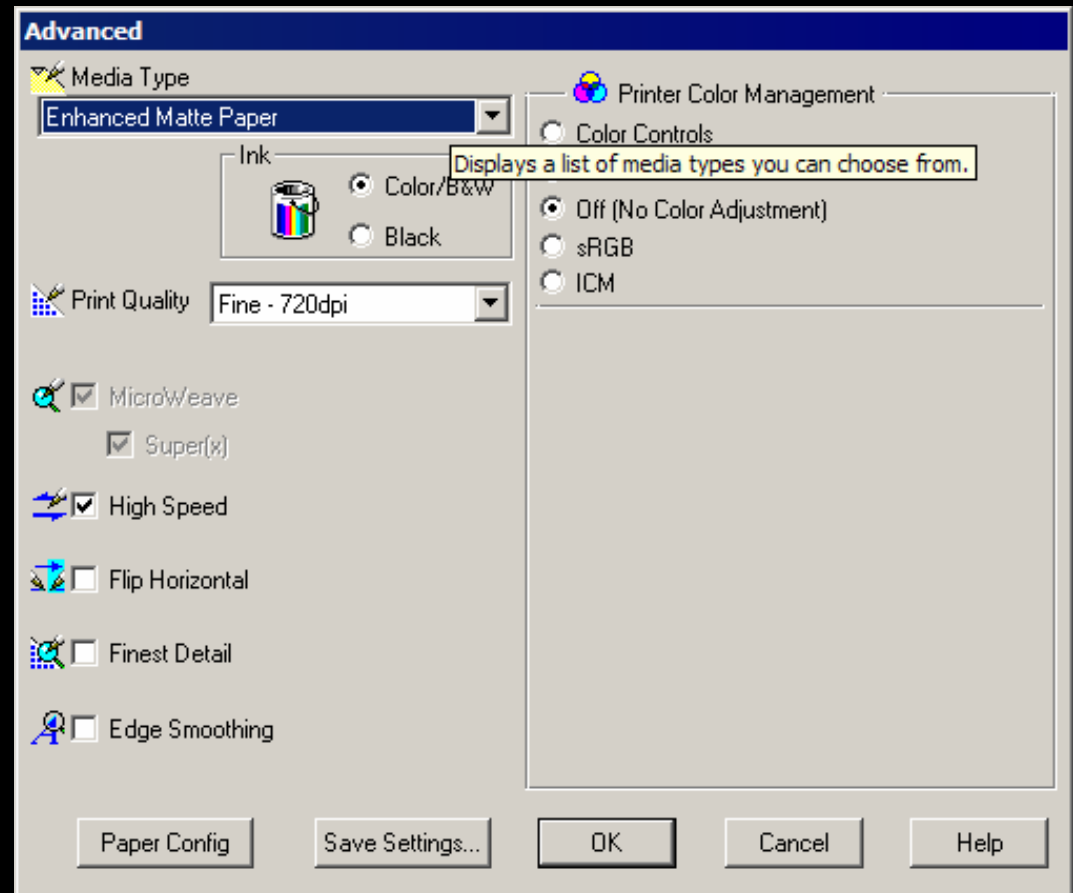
Advanced

Media Type
Enhanced Matte Paper

Ink
Color/B&W
Black

Print Quality Fine - 720dpi

MicroWeave
Super(x)
High Speed
Flip Horizontal
Finest Detail
Edge Smoothing

Printer Color Management
Color Controls
Displays a list of media types you can choose from.
Off (No Color Adjustment)
sRGB
ICM

Paper Config
Save Settings...
OK
Cancel
Help